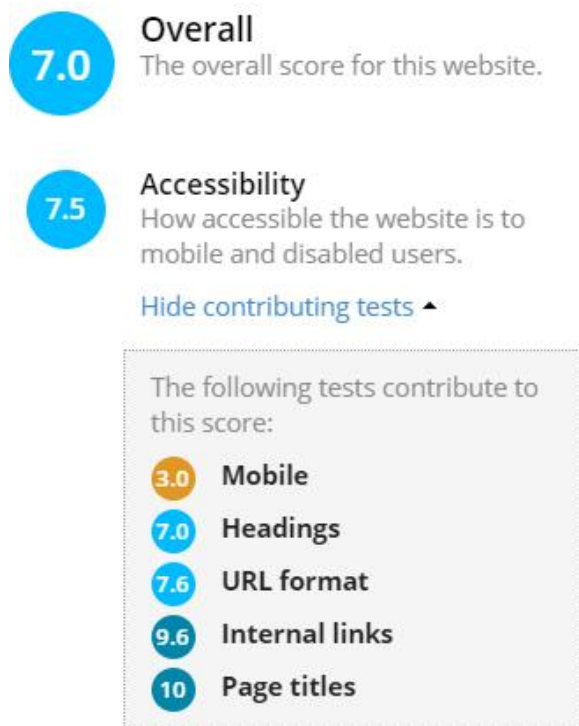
7.0 Overall
The overall score for this website.

7.5 Accessibility
How accessible the website is to mobile and disabled users.

Hide contributing tests ▲

The following tests contribute to this score:

3.0 Mobile
7.0 Headings
7.6 URL format
9.6 Internal links
10 Page titles